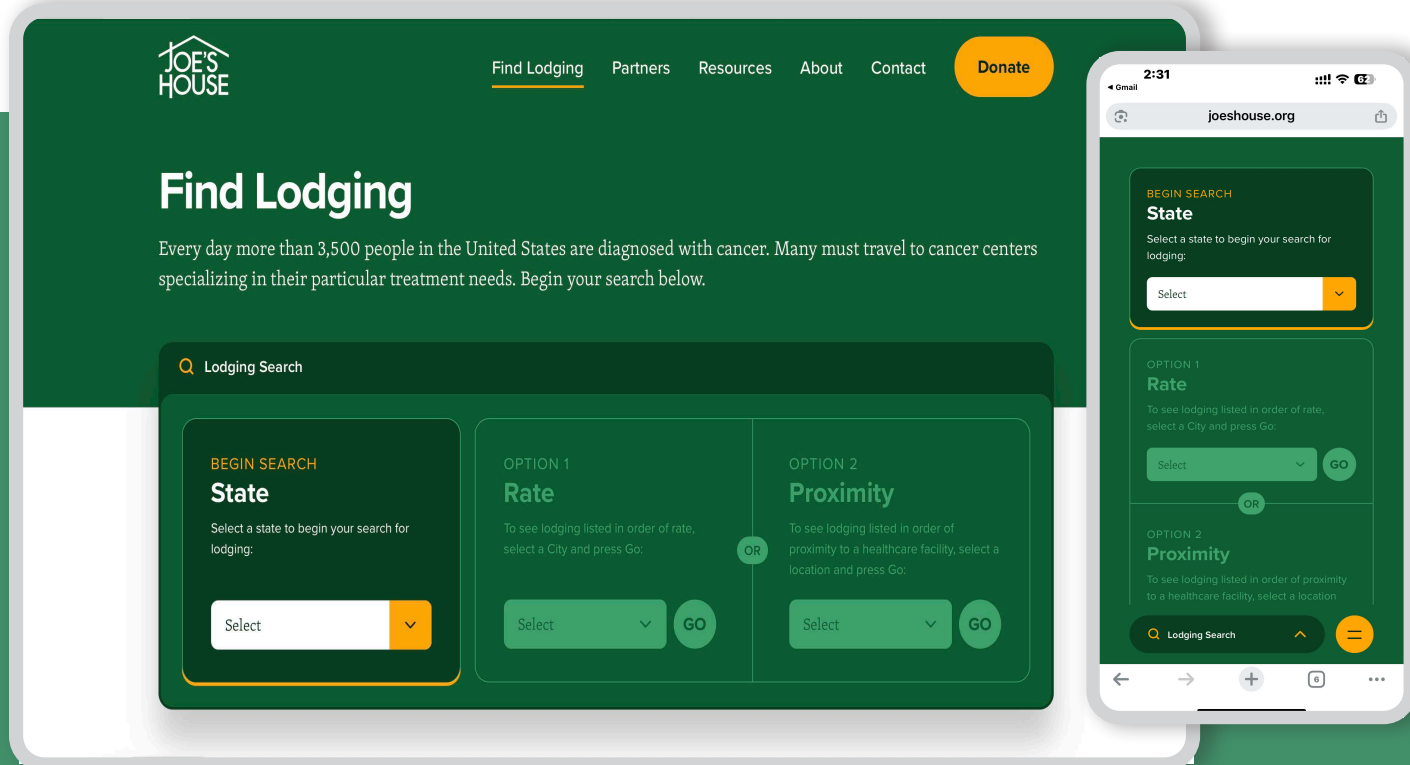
JOE'S HOUSE

Find Lodging Partners Resources About Contact Donate

Find Lodging

Every day more than 3,500 people in the United States are diagnosed with cancer. Many must travel to cancer centers specializing in their particular treatment needs. Begin your search below.

Lodging Search

BEGIN SEARCH
State
Select a state to begin your search for lodging:
Select

OPTION 1
Rate
To see lodging listed in order of rate, select a City and press Go:
Select GO

OR

OPTION 2
Proximity
To see lodging listed in order of proximity to a healthcare facility, select a location and press Go:
Select GO

2:31
◂ Gmail
62
joeshouse.org

BEGIN SEARCH
State
Select a state to begin your search for lodging:
Select

OPTION 1
Rate
To see lodging listed in order of rate, select a City and press Go:
Select GO

OR

OPTION 2
Proximity
To see lodging listed in order of proximity to a healthcare facility, select a location

Lodging Search

6